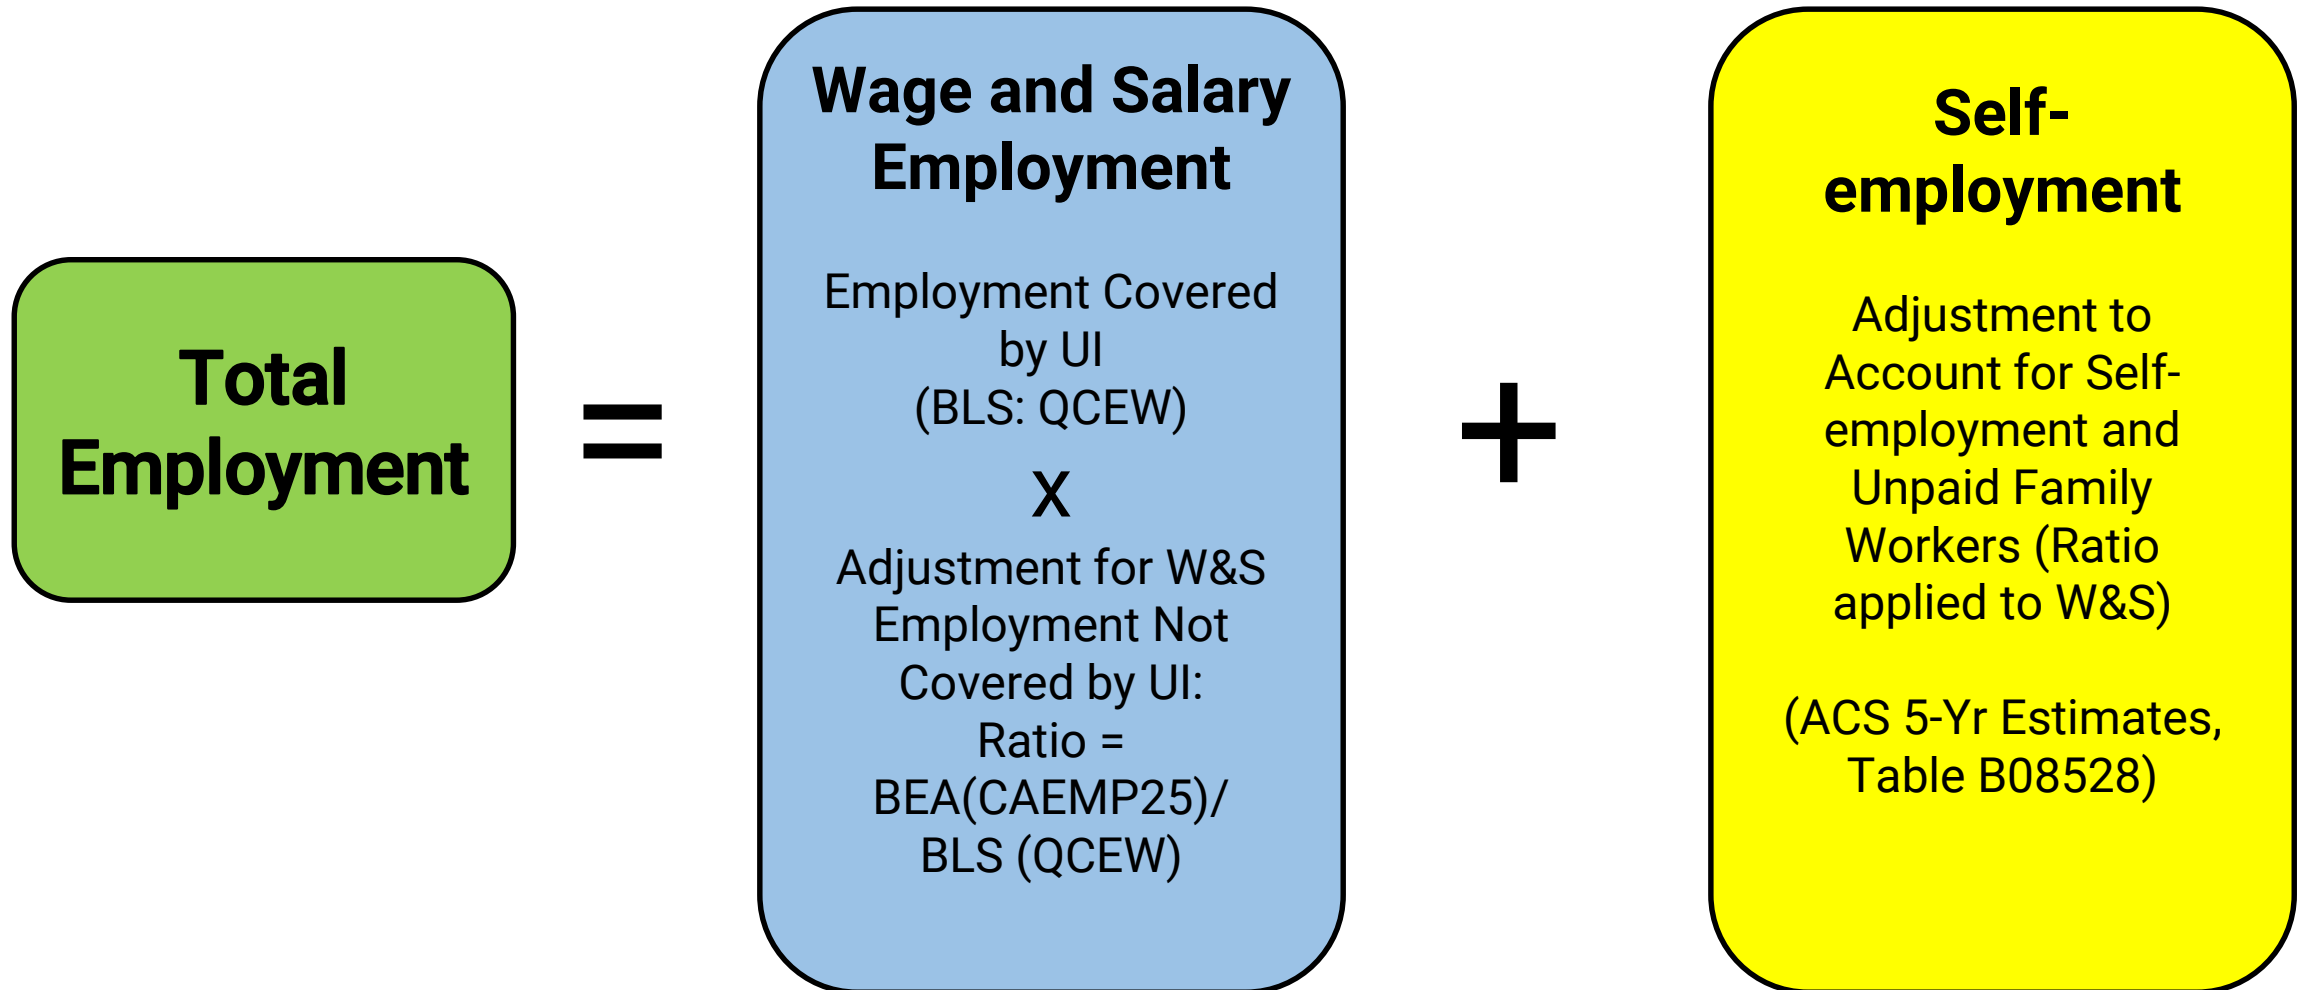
Total Employment

=

Wage and Salary Employment

Employment Covered by UI (BLS: QCEW)

X

Adjustment for W&S Employment Not Covered by UI: Ratio = BEA(CAEMP25)/ BLS (QCEW)

+

Self-employment

Adjustment to Account for Self-employment and Unpaid Family Workers (Ratio applied to W&S)

(ACS 5-Yr Estimates, Table B08528)